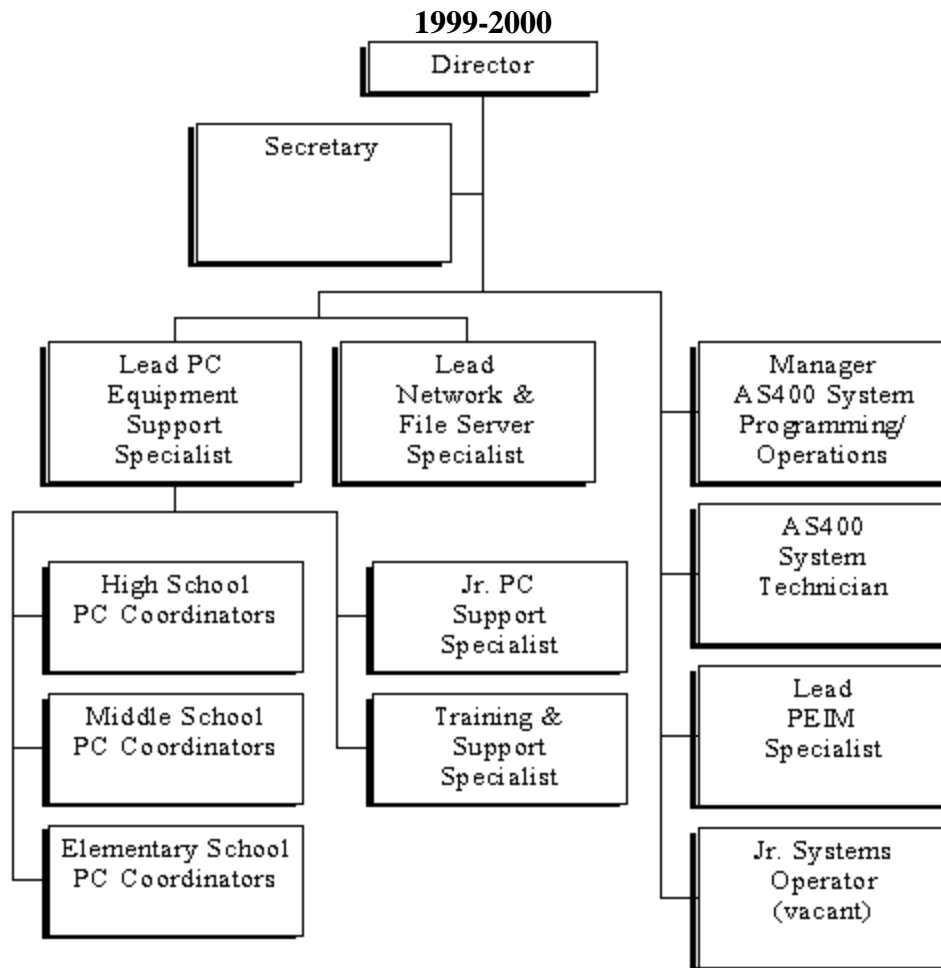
1999-2000

Director

Secretary

Lead PC Equipment Support Specialist

Lead Network & File Server Specialist

Manager AS400 System Programming/ Operations

AS400 System Technician

Lead PEIM Specialist

Jr. Systems Operator (vacant)

High School PC Coordinators

Middle School PC Coordinators

Elementary School PC Coordinators

Jr. PC Support Specialist

Training & Support Specialist